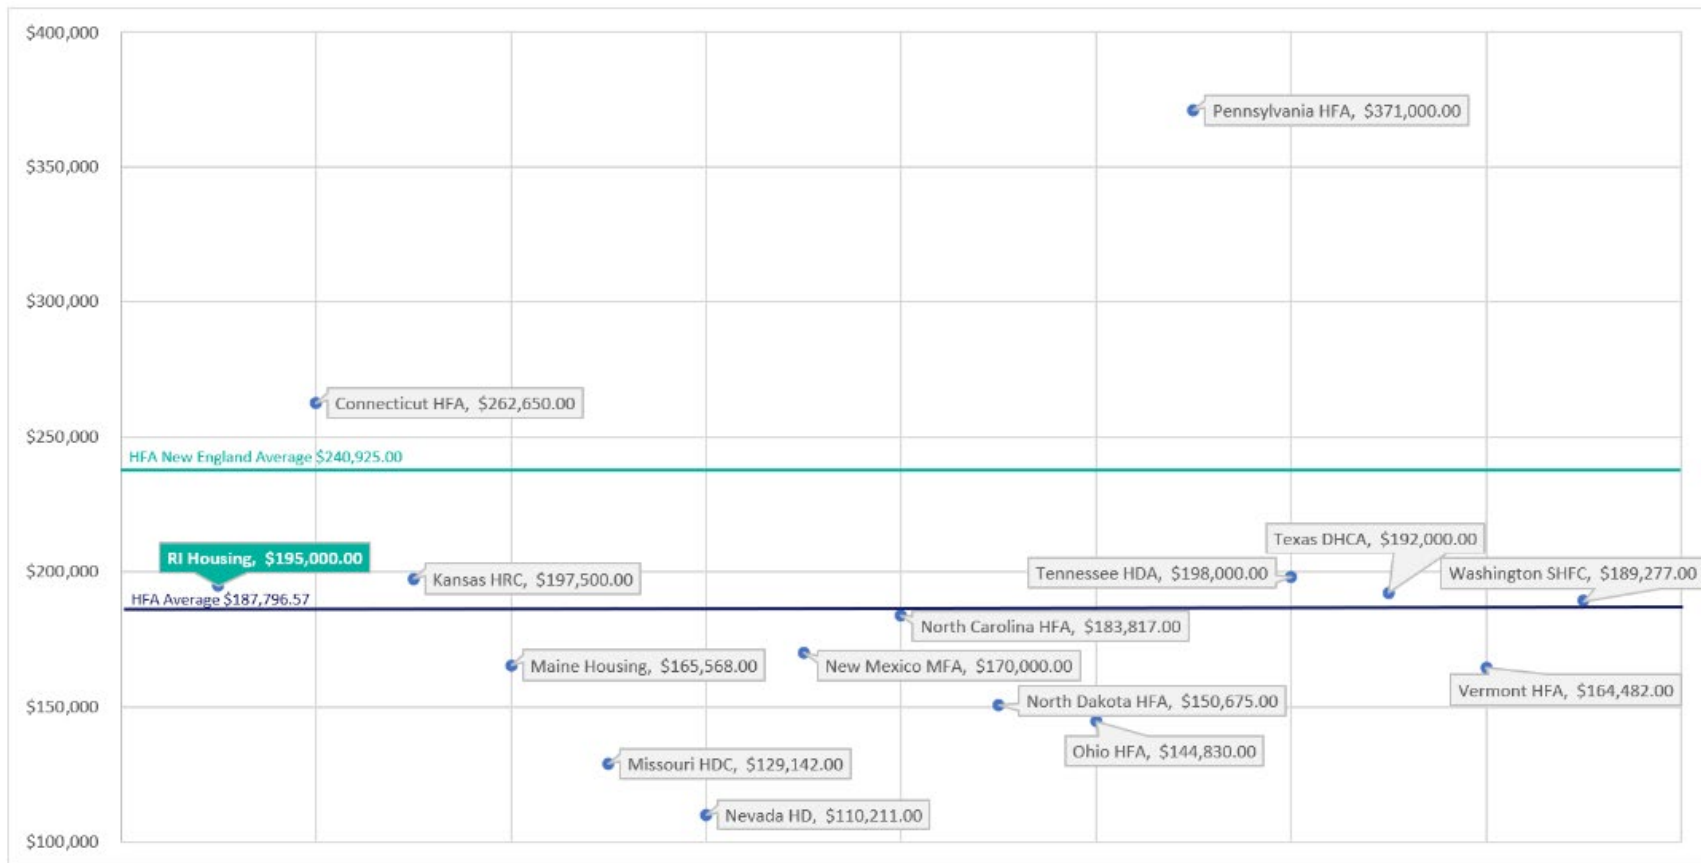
$400,000
$350,000
$300,000
$250,000
$200,000
$150,000
$100,000

Pennsylvania HFA, $371,000.00
Connecticut HFA, $262,650.00
HFA New England Average $240,925.00
Texas DHCA, $192,000.00
RI Housing, $195,000.00
Kansas HRC, $197,500.00
Tennessee HDA, $198,000.00
Washington SHFC, $189,277.00
HFA Average $187,796.57
North Carolina HFA, $183,817.00
Maine Housing, $165,568.00
New Mexico MFA, $170,000.00
Vermont HFA, $164,482.00
North Dakota HFA, $150,675.00
Ohio HFA, $144,830.00
Missouri HDC, $129,142.00
Nevada HD, $110,211.00